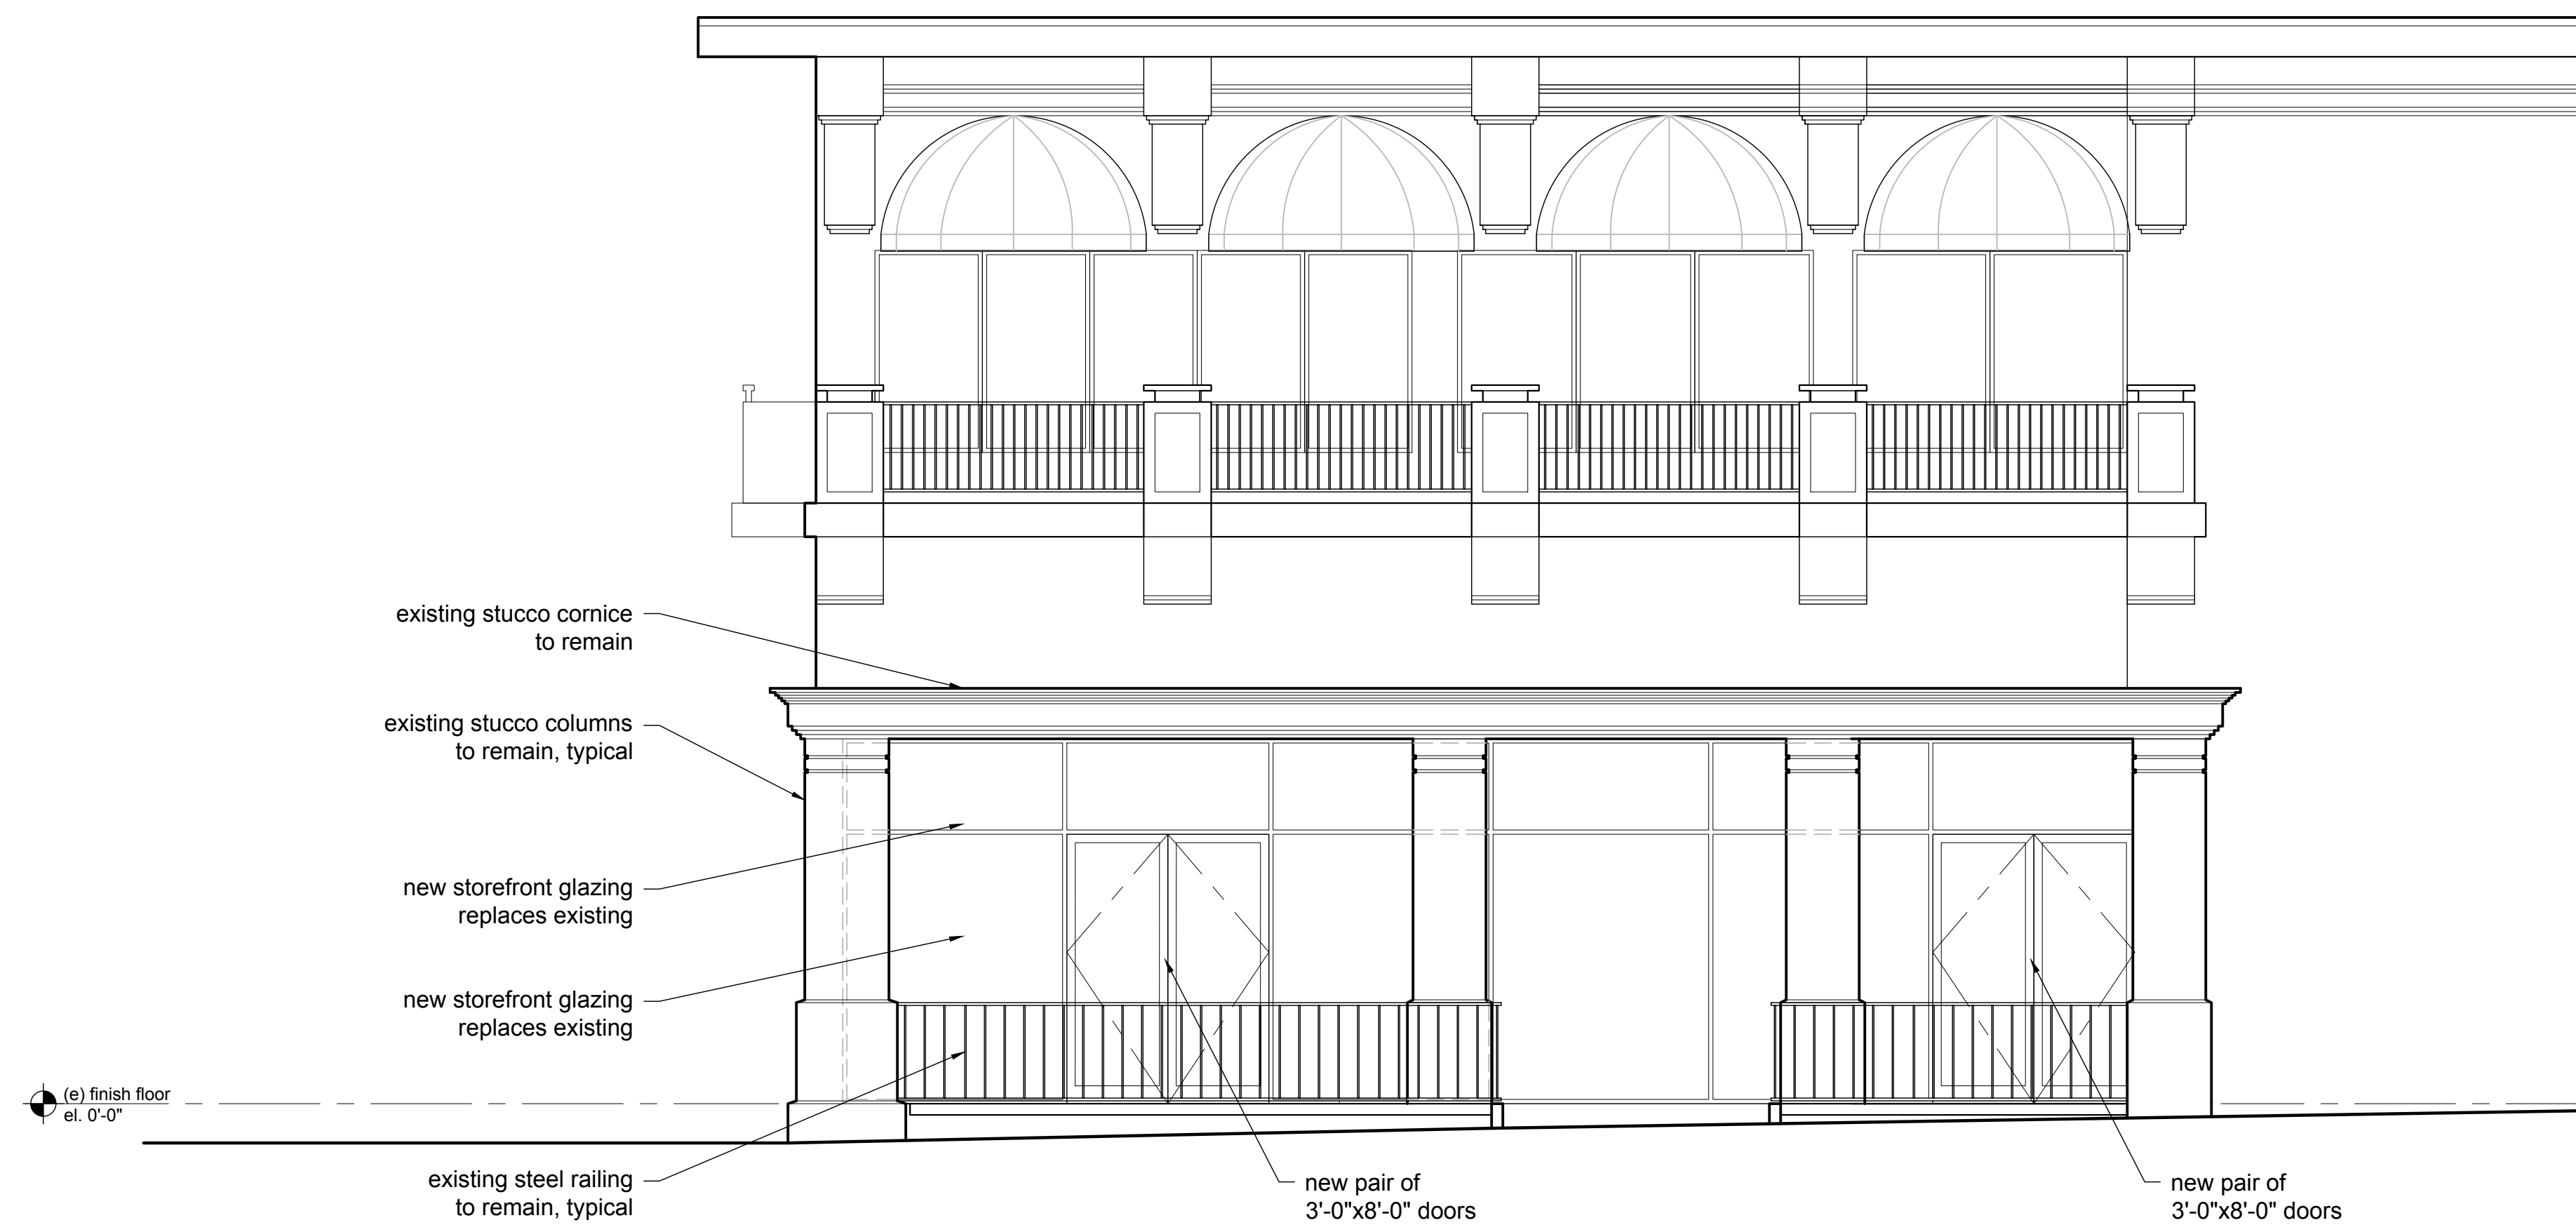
existing stucco cornice
to remain

existing stucco columns
to remain, typical

new storefront glazing
replaces existing

new storefront glazing
replaces existing

(e) finish floor
el. 0'-0"

existing steel railing
to remain, typical

new pair of
3'-0"x8'-0" doors

new pair of
3'-0"x8'-0" doors